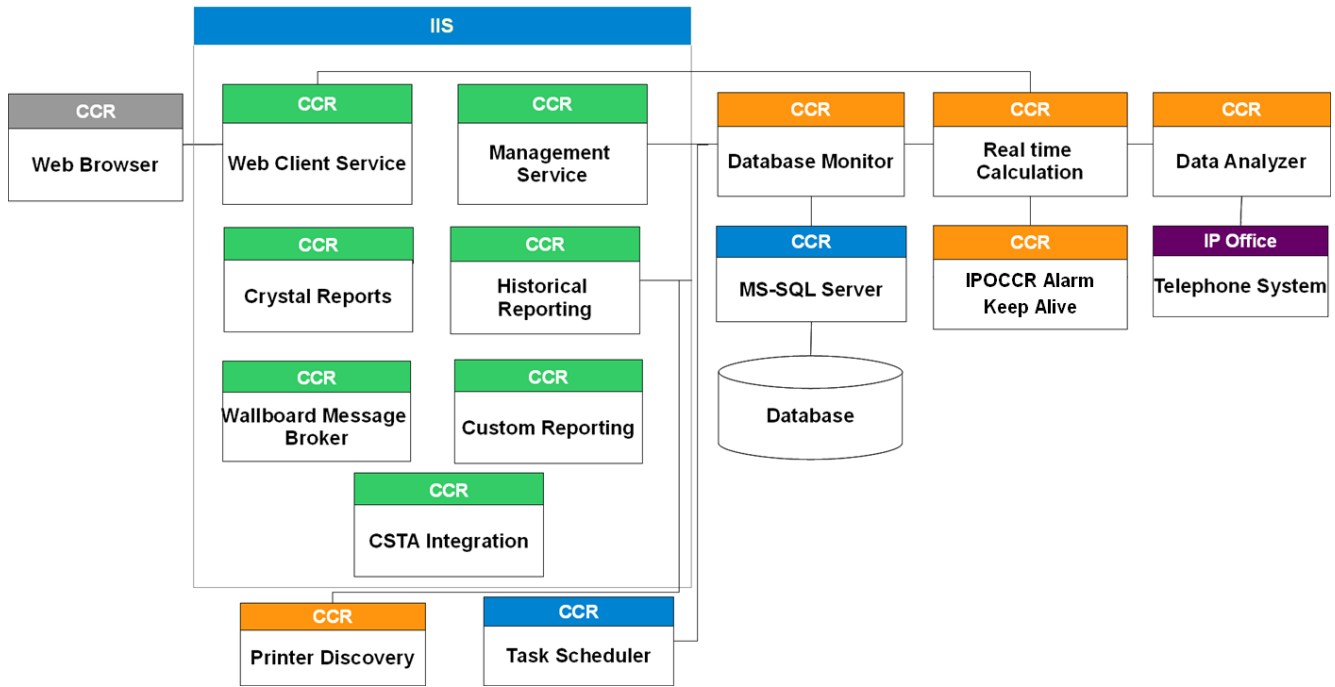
CCR
Web Browser

IIS

CCR
Web Client Service

CCR
Management Service

CCR
Crystal Reports

CCR
Historical Reporting

CCR
Wallboard Message Broker

CCR
Custom Reporting

CCR
CSTA Integration

CCR
Database Monitor

CCR
Real time Calculation

CCR
Data Analyzer

CCR
MS-SQL Server

CCR
IPOCCR Alarm Keep Alive

IP Office
Telephone System

Database

CCR
Printer Discovery

CCR
Task Scheduler